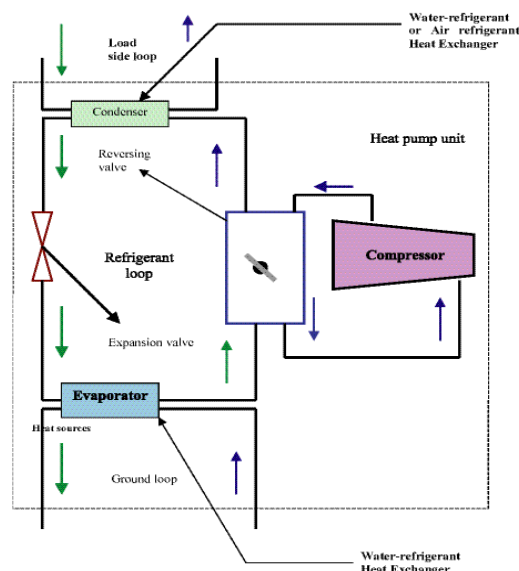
Water-refrigerant or Air refrigerant Heat Exchanger

Load side loop

Condenser

Heat pump unit

Reversing valve

Refrigerant loop

Compressor

Expansion valve

Evaporator

Heat sources

Ground loop

Water-refrigerant Heat Exchanger